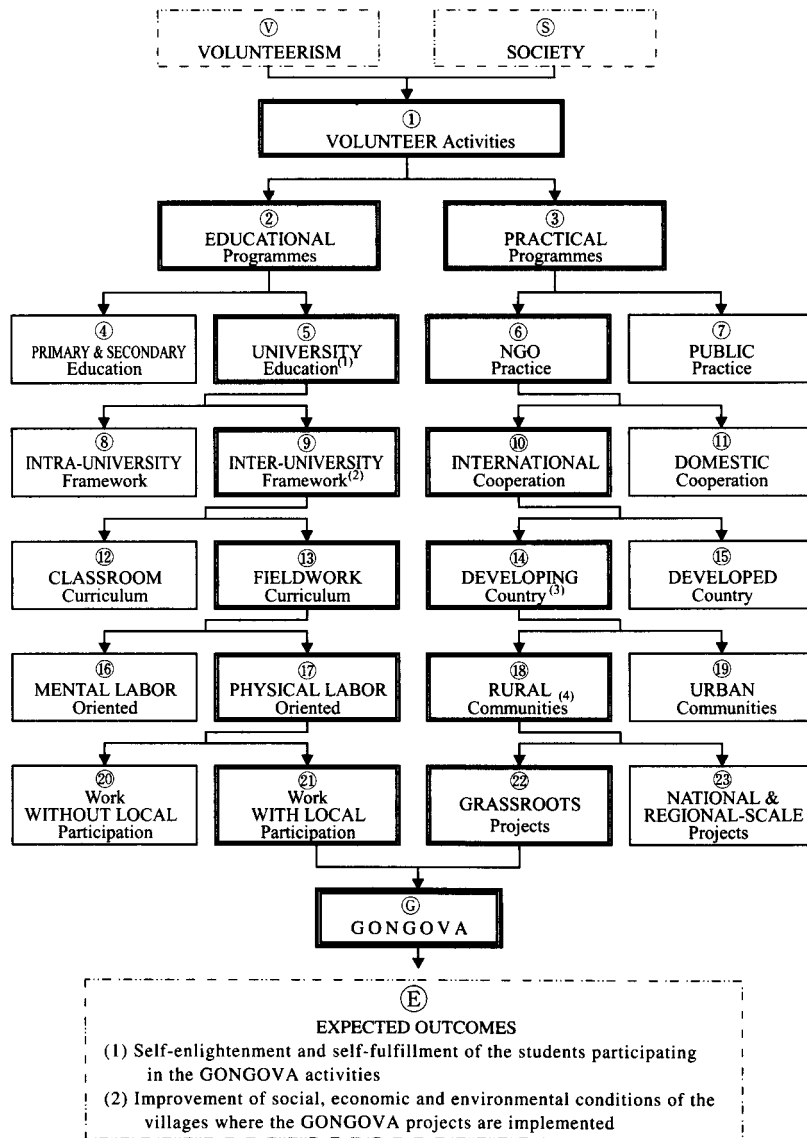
Ⓥ
VOLUNTEERISM

Ⓢ
SOCIETY

①
VOLUNTEER Activities

②
EDUCATIONAL
Programmes

③
PRACTICAL
Programmes

④
PRIMARY & SECONDARY
Education

⑤
UNIVERSITY
Education$^{(1)}$

⑥
NGO
Practice

⑦
PUBLIC
Practice

⑧
INTRA-UNIVERSITY
Framework

⑨
INTER-UNIVERSITY
Framework$^{(2)}$

⑩
INTERNATIONAL
Cooperation

⑪
DOMESTIC
Cooperation

⑫
CLASSROOM
Curriculum

⑬
FIELDWORK
Curriculum

⑭
DEVELOPING
Country$^{(3)}$

⑮
DEVELOPED
Country

⑯
MENTAL LABOR
Oriented

⑰
PHYSICAL LABOR
Oriented

⑱
RURAL $_{(4)}$
Communities

⑲
URBAN
Communities

⑳
Work
WITHOUT LOCAL
Participation

㉑
Work
WITH LOCAL
Participation

㉒
GRASSROOTS
Projects

㉓
NATIONAL &
REGIONAL-SCALE
Projects

Ⓖ
GONGOVA

Ⓔ
EXPECTED OUTCOMES
(1) Self-enlightenment and self-fulfillment of the students participating in the GONGOVA activities
(2) Improvement of social, economic and environmental conditions of the villages where the GONGOVA projects are implemented